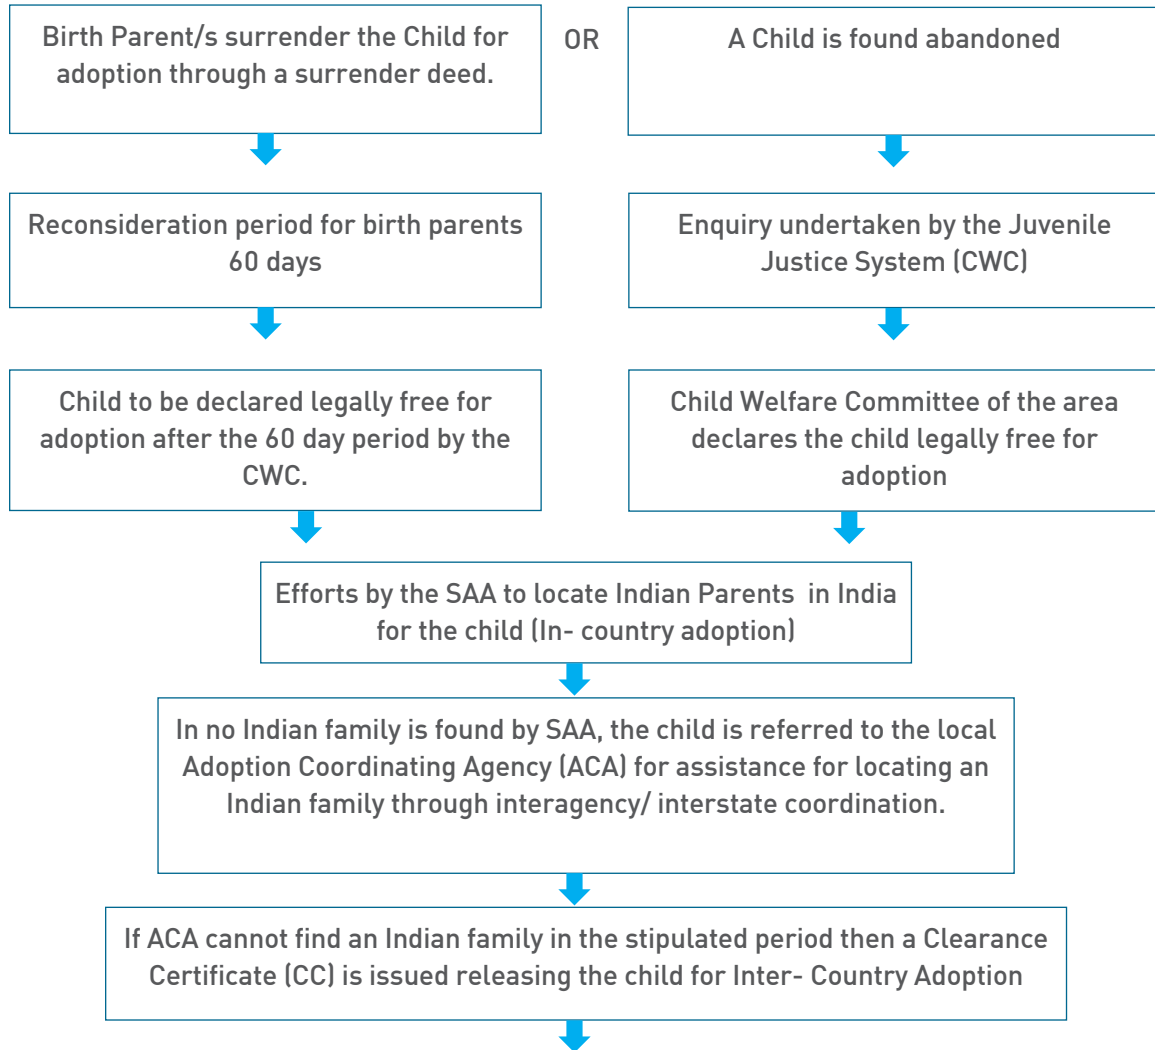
Birth Parent/s surrender the Child for adoption through a surrender deed.

OR

A Child is found abandoned

Reconsideration period for birth parents 60 days

Enquiry undertaken by the Juvenile Justice System (CWC)

Child to be declared legally free for adoption after the 60 day period by the CWC.

Child Welfare Committee of the area declares the child legally free for adoption

Efforts by the SAA to locate Indian Parents in India for the child (In- country adoption)

In no Indian family is found by SAA, the child is referred to the local Adoption Coordinating Agency (ACA) for assistance for locating an Indian family through interagency/ interstate coordination.

If ACA cannot find an Indian family in the stipulated period then a Clearance Certificate (CC) is issued releasing the child for Inter- Country Adoption